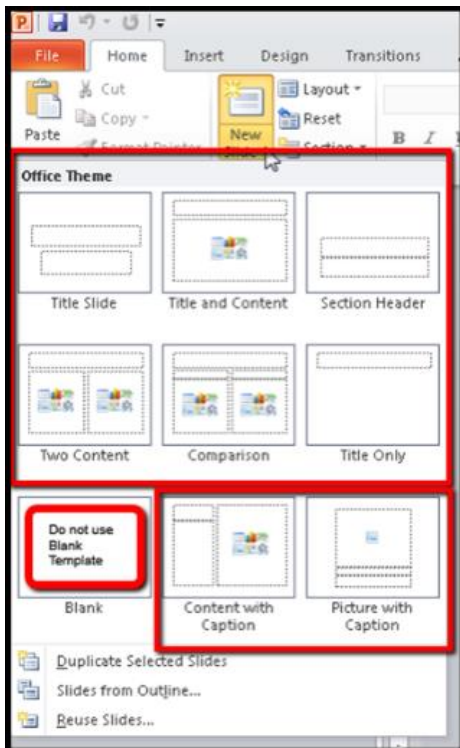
File Home Insert Design Transitions

Cut

Copy

Paste

Format Painter

New Slide

Layout

Reset

Section

B I

Office Theme

Title Slide

Title and Content

Section Header

Two Content

Comparison

Title Only

Do not use Blank Template

Blank

Content with Caption

Picture with Caption

Duplicate Selected Slides

Slides from Outline...

Reuse Slides...